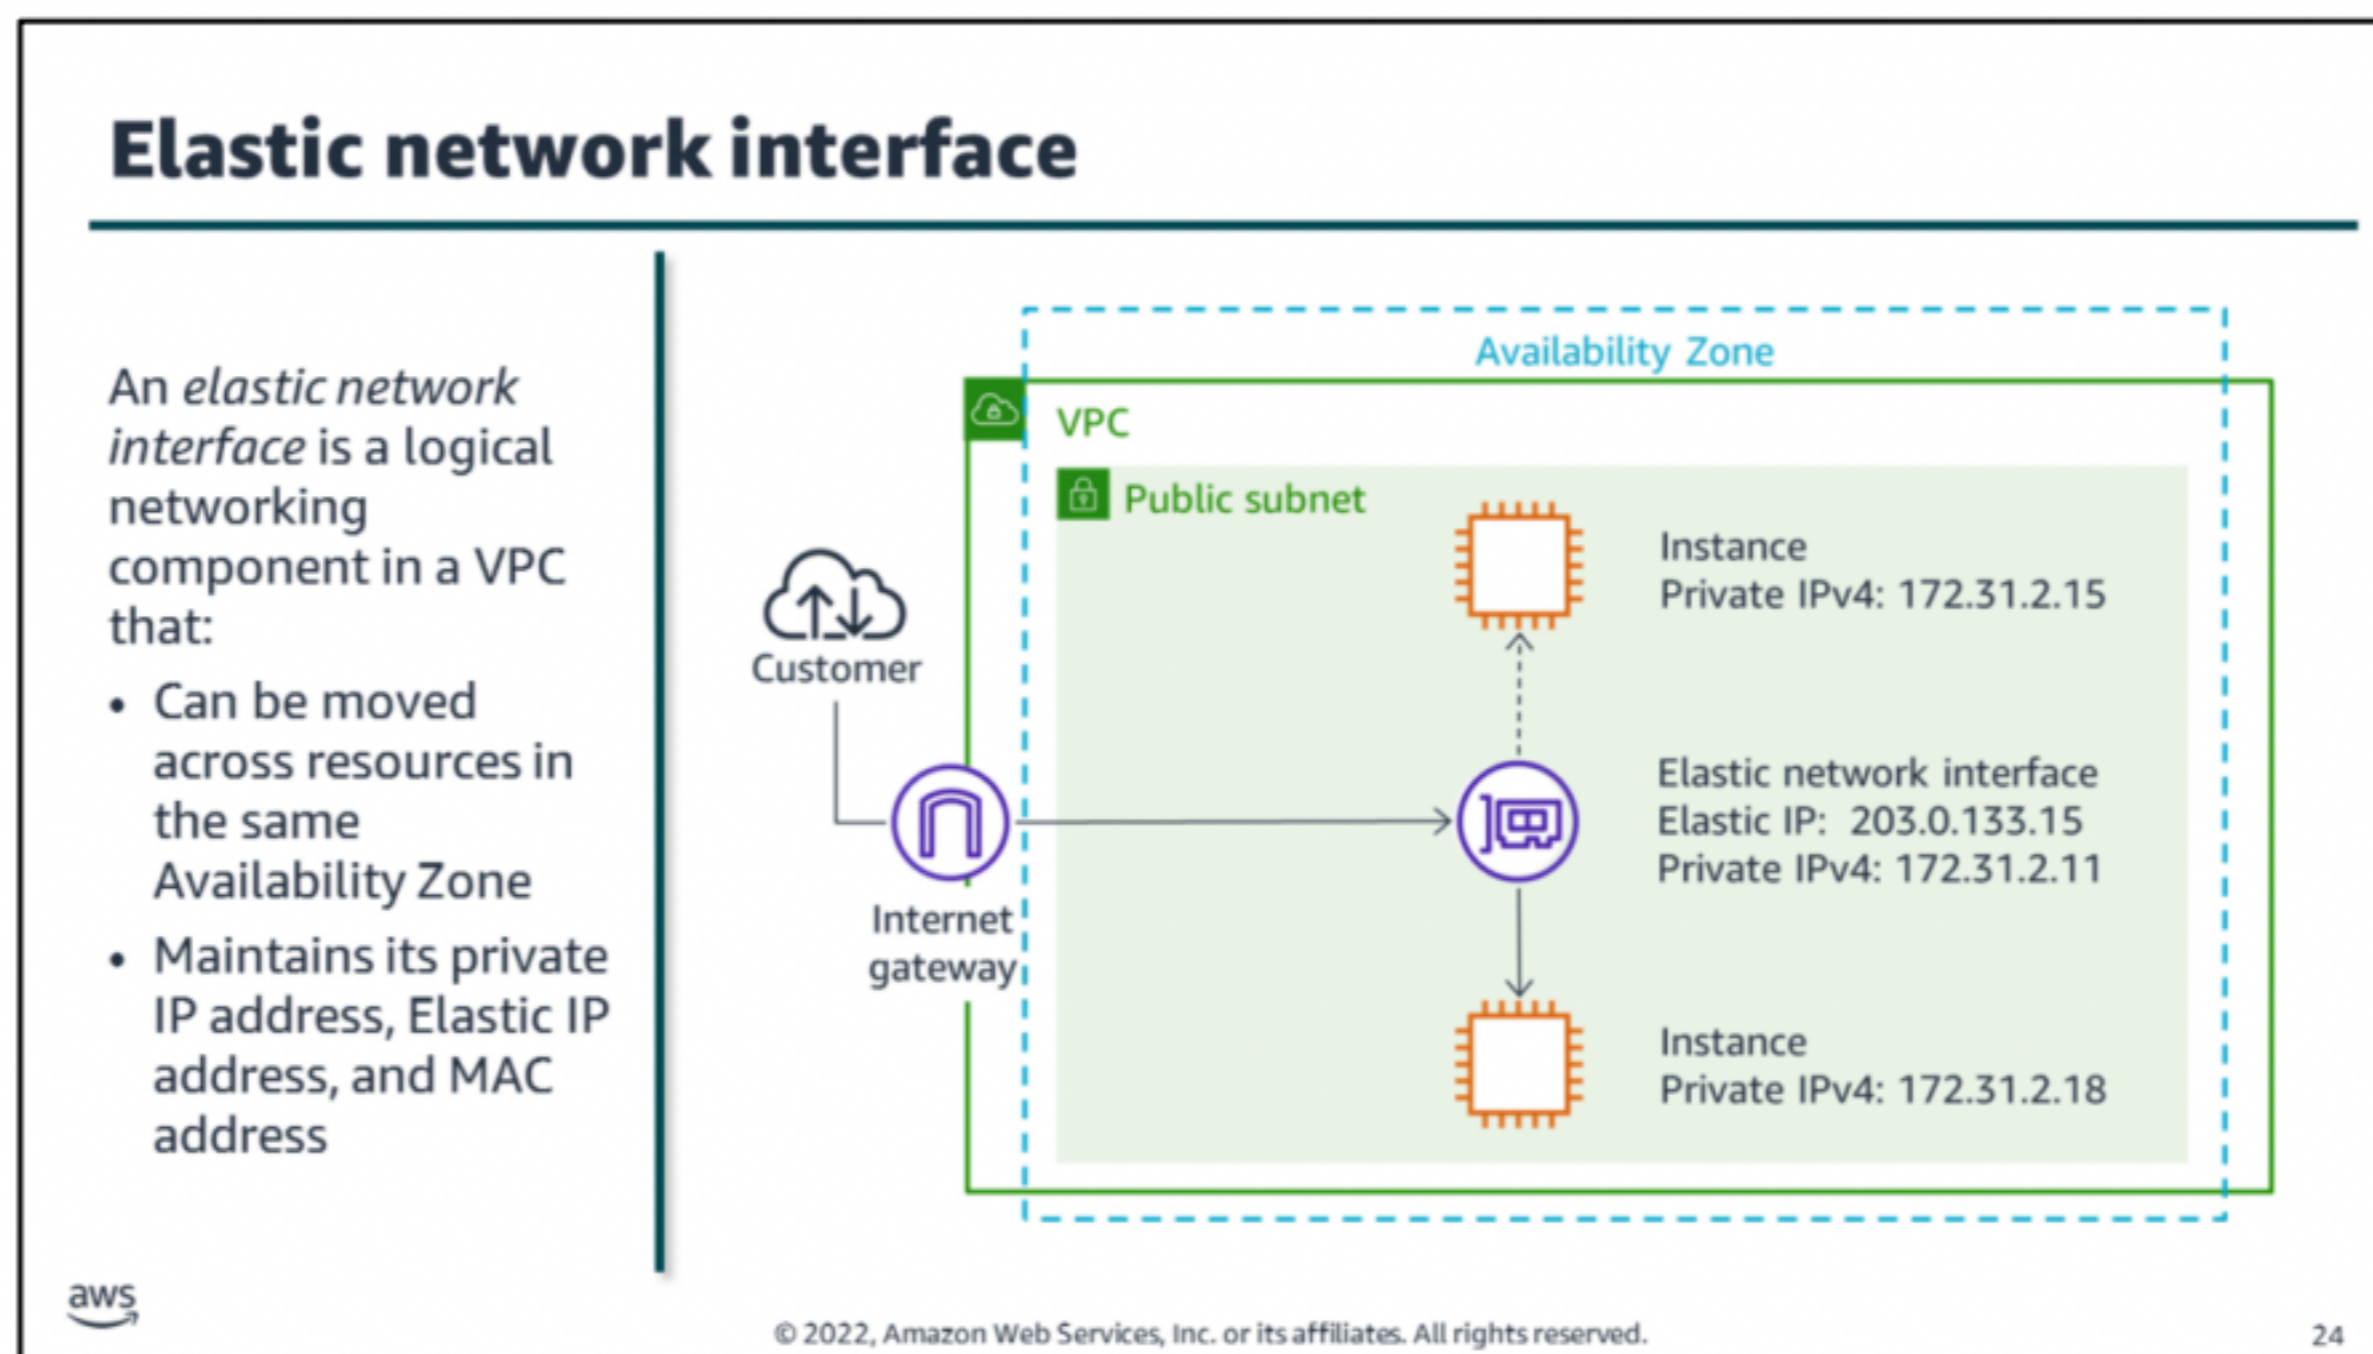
Elastic network interface

An *elastic network interface* is a logical networking component in a VPC that:

- Can be moved across resources in the same Availability Zone
- Maintains its private IP address, Elastic IP address, and MAC address

Availability Zone

VPC

Public subnet

Customer

Internet gateway

Instance
Private IPv4: 172.31.2.15

Elastic network interface
Elastic IP: 203.0.133.15
Private IPv4: 172.31.2.11

Instance
Private IPv4: 172.31.2.18

aws

© 2022, Amazon Web Services, Inc. or its affiliates. All rights reserved.

24